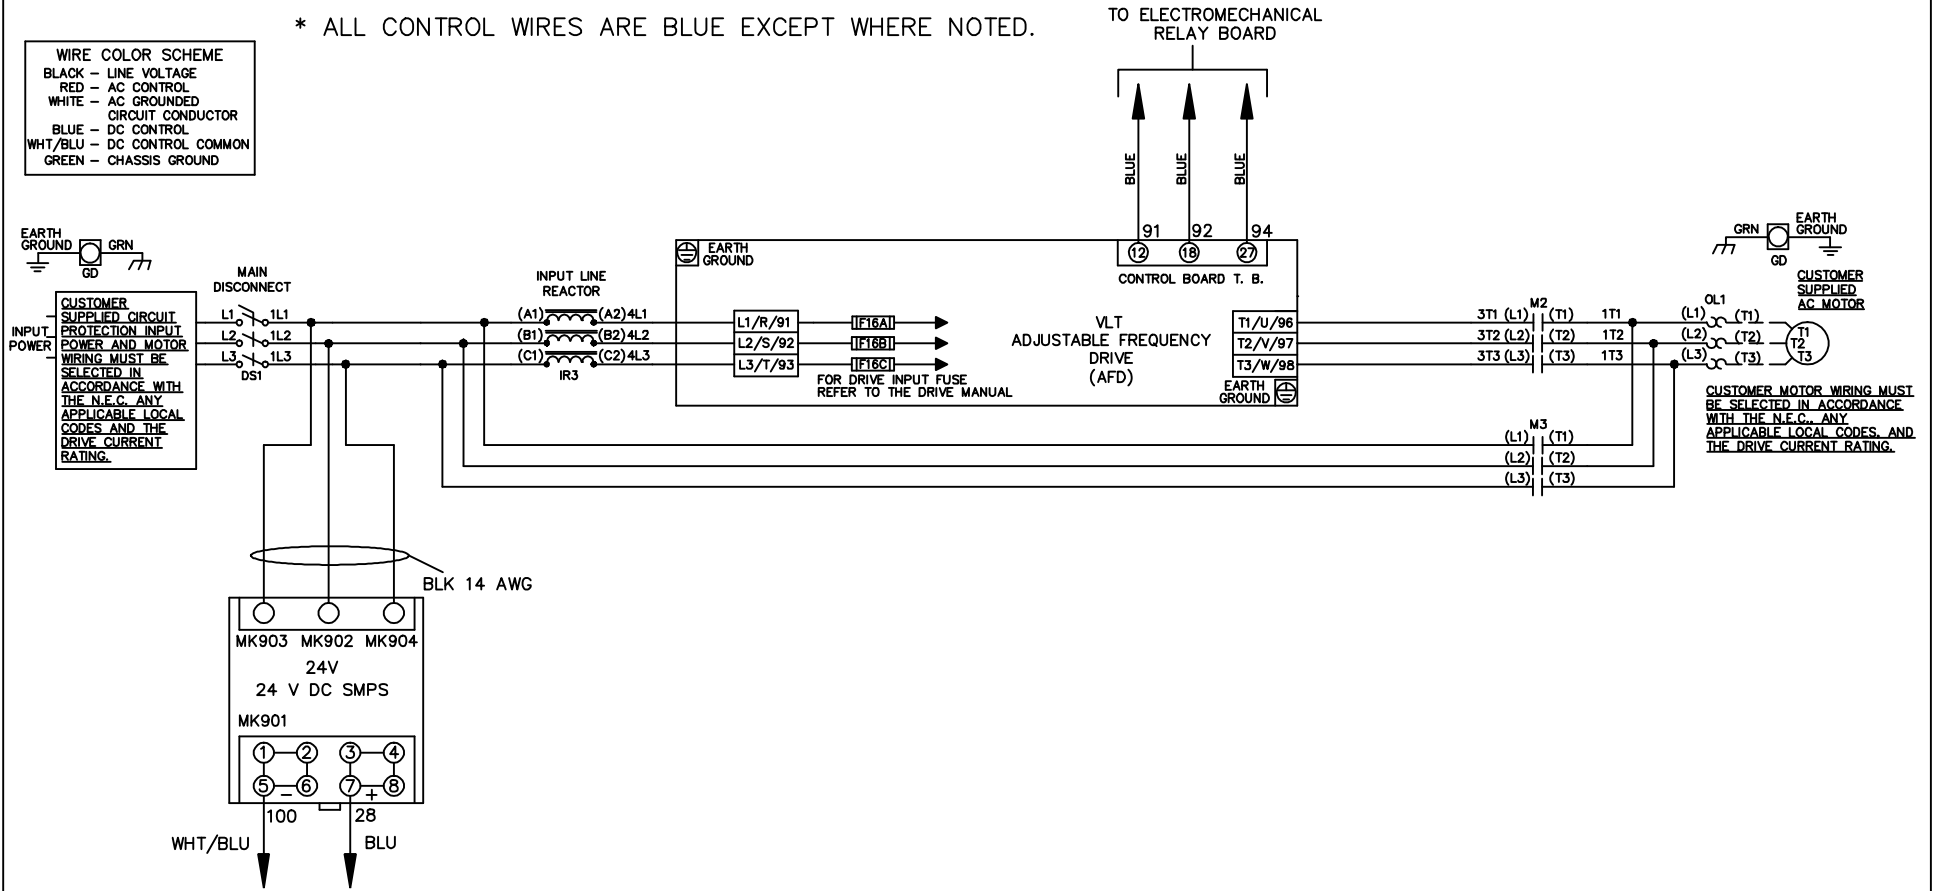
* ALL CONTROL WIRES ARE BLUE EXCEPT WHERE NOTED.

WIRE COLOR SCHEME
BLACK – LINE VOLTAGE
RED – AC CONTROL
WHITE – AC GROUNDED CIRCUIT CONDUCTOR
BLUE – DC CONTROL
WHT/BLU – DC CONTROL COMMON
GREEN – CHASSIS GROUND

TO ELECTROMECHANICAL RELAY BOARD

BLUE
BLUE
BLUE

91 92 94

EARTH GROUND
GD
GRN

INPUT POWER

CUSTOMER SUPPLIED CIRCUIT PROTECTION INPUT POWER AND MOTOR WIRING MUST BE SELECTED IN ACCORDANCE WITH THE N.E.C. ANY APPLICABLE LOCAL CODES AND THE DRIVE CURRENT RATING.

MAIN DISCONNECT
L1 1L1
L2 1L2
L3 1L3
DS1

INPUT LINE REACTOR
(A1) (A2) 4L1
(B1) (B2) 4L2
(C1) (C2) 4L3
IR3

EARTH GROUND

L1/R/91
L2/S/92
L3/T/93

F16A
F16B
F16C

FOR DRIVE INPUT FUSE REFER TO THE DRIVE MANUAL

12 18 27
CONTROL BOARD T. B.

VLT
ADJUSTABLE FREQUENCY DRIVE
(AFD)

T1/U/96
T2/V/97
T3/W/98

EARTH GROUND

M2
3T1 (L1) (T1) 1T1
3T2 (L2) (T2) 1T2
3T3 (L3) (T3) 1T3

OL1
(L1) (T1)
(L2) (T2)
(L3) (T3)

T1
T2
T3

GRN
EARTH GROUND
GD

CUSTOMER SUPPLIED AC MOTOR

CUSTOMER MOTOR WIRING MUST BE SELECTED IN ACCORDANCE WITH THE N.E.C., ANY APPLICABLE LOCAL CODES, AND THE DRIVE CURRENT RATING.

M3
(L1) (T1)
(L2) (T2)
(L3) (T3)

BLK 14 AWG

MK903 MK902 MK904
24V
24 V DC SMPS
MK901

1 2 3 4
5 – 6 7 + 8

100
28

WHT/BLU
BLU